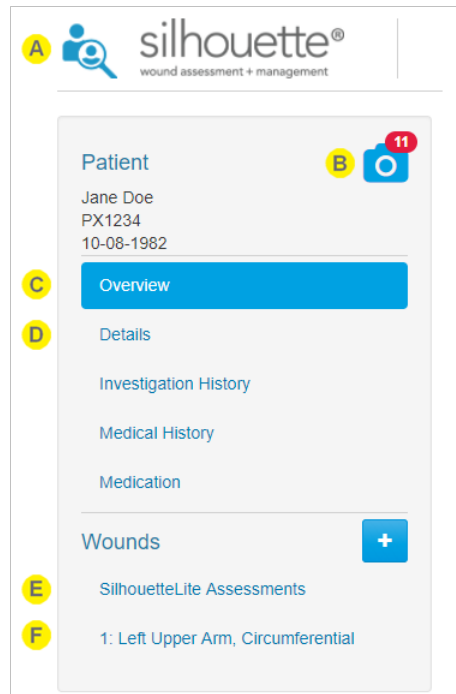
A silhouette®
wound assessment + management

Patient
B 11
Jane Doe
PX1234
10-08-1982

C Overview
D Details
Investigation History
Medical History
Medication

Wounds +
E SilhouetteLite Assessments
F 1: Left Upper Arm, Circumferential